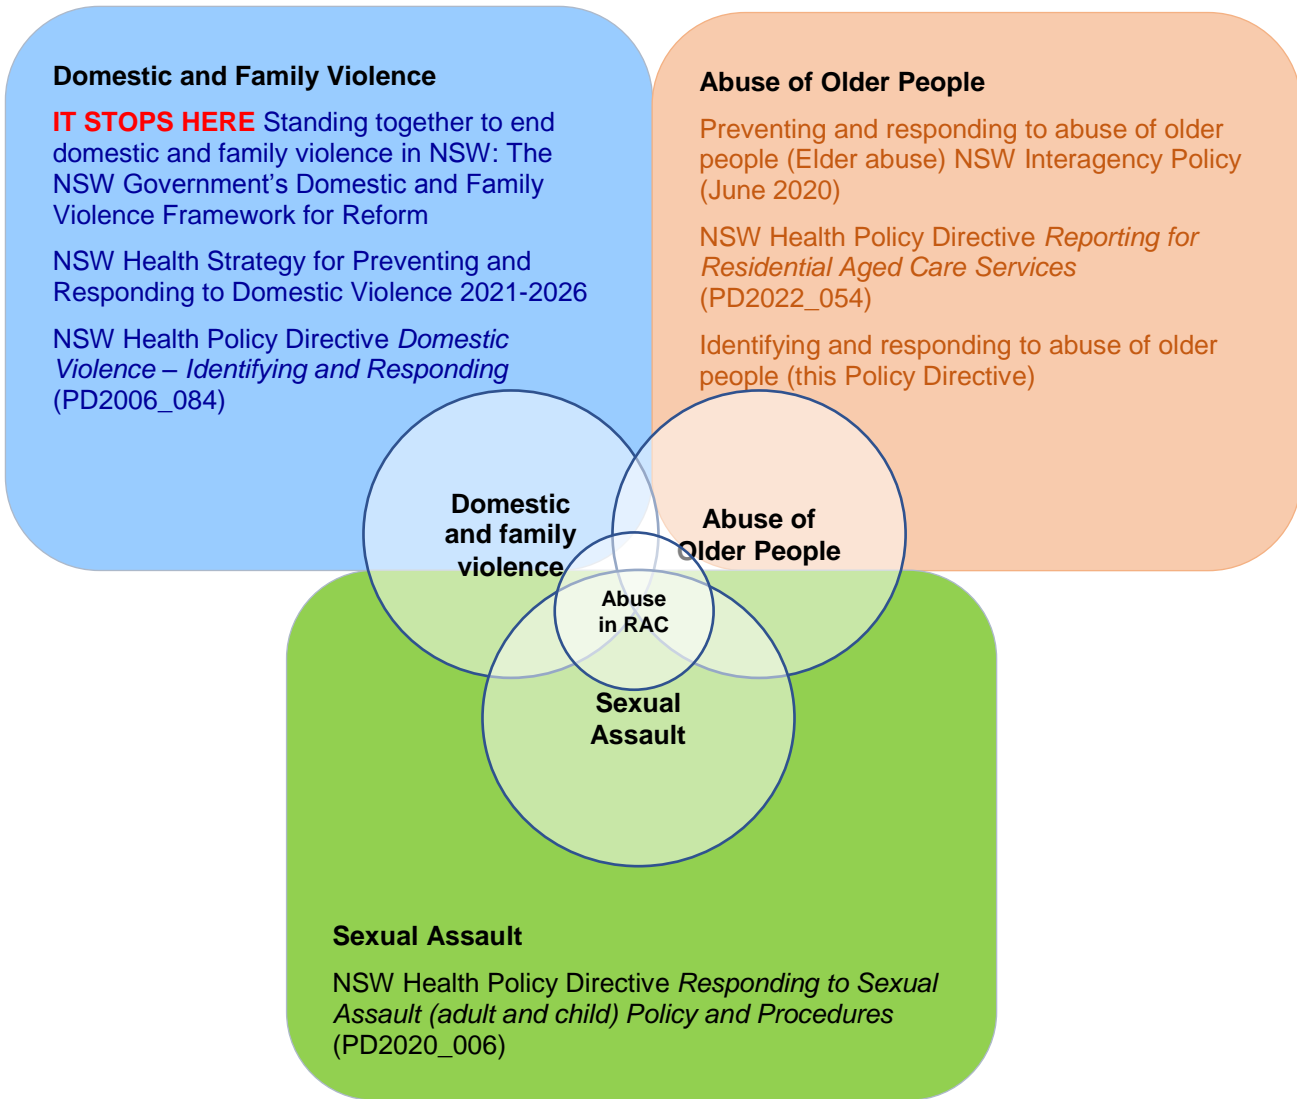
**Domestic and Family Violence**

**IT STOPS HERE** Standing together to end domestic and family violence in NSW: The NSW Government's Domestic and Family Violence Framework for Reform

NSW Health Strategy for Preventing and Responding to Domestic Violence 2021-2026

NSW Health Policy Directive *Domestic Violence – Identifying and Responding* (PD2006_084)

**Abuse of Older People**

Preventing and responding to abuse of older people (Elder abuse) NSW Interagency Policy (June 2020)

NSW Health Policy Directive *Reporting for Residential Aged Care Services* (PD2022_054)

Identifying and responding to abuse of older people (this Policy Directive)

**Domestic and family violence**

**Abuse of Older People**

**Abuse in RAC**

**Sexual Assault**

**Sexual Assault**

NSW Health Policy Directive *Responding to Sexual Assault (adult and child) Policy and Procedures* (PD2020_006)